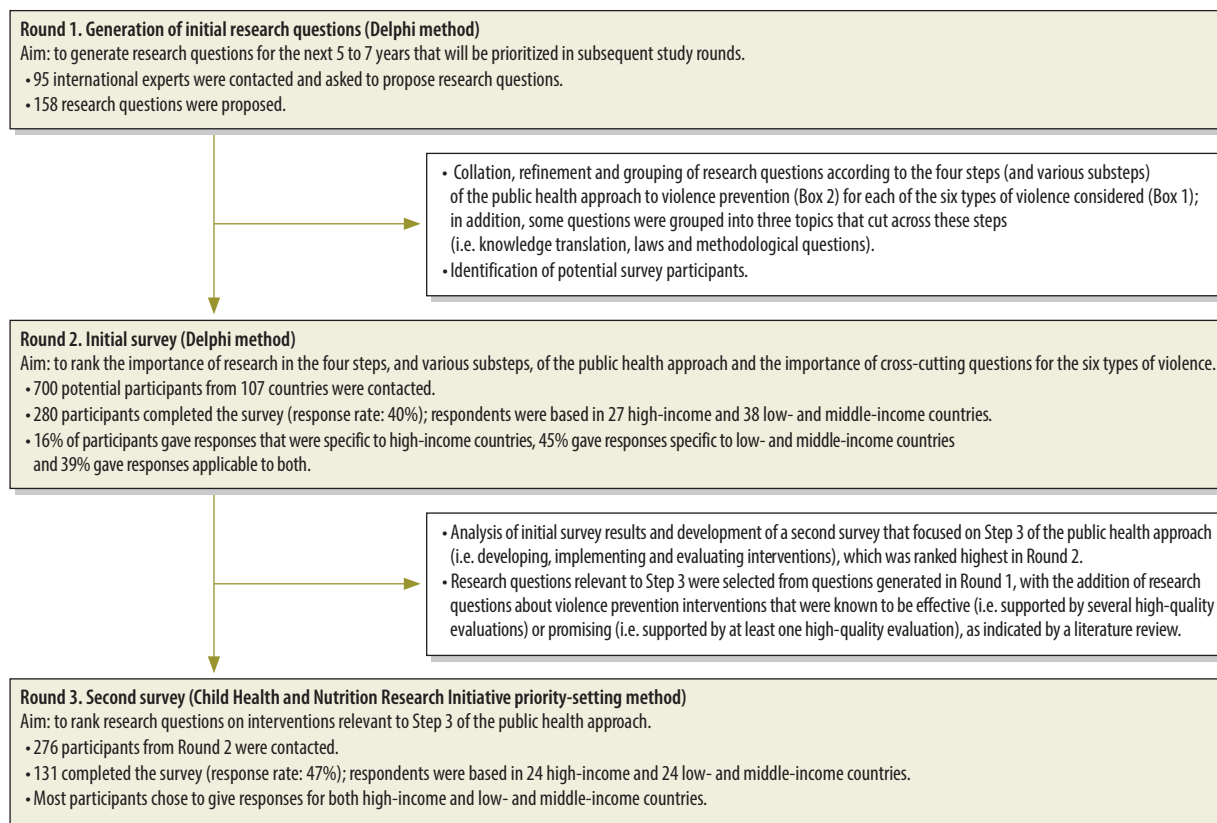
**Round 1. Generation of initial research questions (Delphi method)**
Aim: to generate research questions for the next 5 to 7 years that will be prioritized in subsequent study rounds.
• 95 international experts were contacted and asked to propose research questions.
• 158 research questions were proposed.

• Collation, refinement and grouping of research questions according to the four steps (and various substeps) of the public health approach to violence prevention (Box 2) for each of the six types of violence considered (Box 1); in addition, some questions were grouped into three topics that cut across these steps (i.e. knowledge translation, laws and methodological questions).
• Identification of potential survey participants.

**Round 2. Initial survey (Delphi method)**
Aim: to rank the importance of research in the four steps, and various substeps, of the public health approach and the importance of cross-cutting questions for the six types of violence.
• 700 potential participants from 107 countries were contacted.
• 280 participants completed the survey (response rate: 40%); respondents were based in 27 high-income and 38 low- and middle-income countries.
• 16% of participants gave responses that were specific to high-income countries, 45% gave responses specific to low- and middle-income countries and 39% gave responses applicable to both.

• Analysis of initial survey results and development of a second survey that focused on Step 3 of the public health approach (i.e. developing, implementing and evaluating interventions), which was ranked highest in Round 2.
• Research questions relevant to Step 3 were selected from questions generated in Round 1, with the addition of research questions about violence prevention interventions that were known to be effective (i.e. supported by several high-quality evaluations) or promising (i.e. supported by at least one high-quality evaluation), as indicated by a literature review.

**Round 3. Second survey (Child Health and Nutrition Research Initiative priority-setting method)**
Aim: to rank research questions on interventions relevant to Step 3 of the public health approach.
• 276 participants from Round 2 were contacted.
• 131 completed the survey (response rate: 47%); respondents were based in 24 high-income and 24 low- and middle-income countries.
• Most participants chose to give responses for both high-income and low- and middle-income countries.